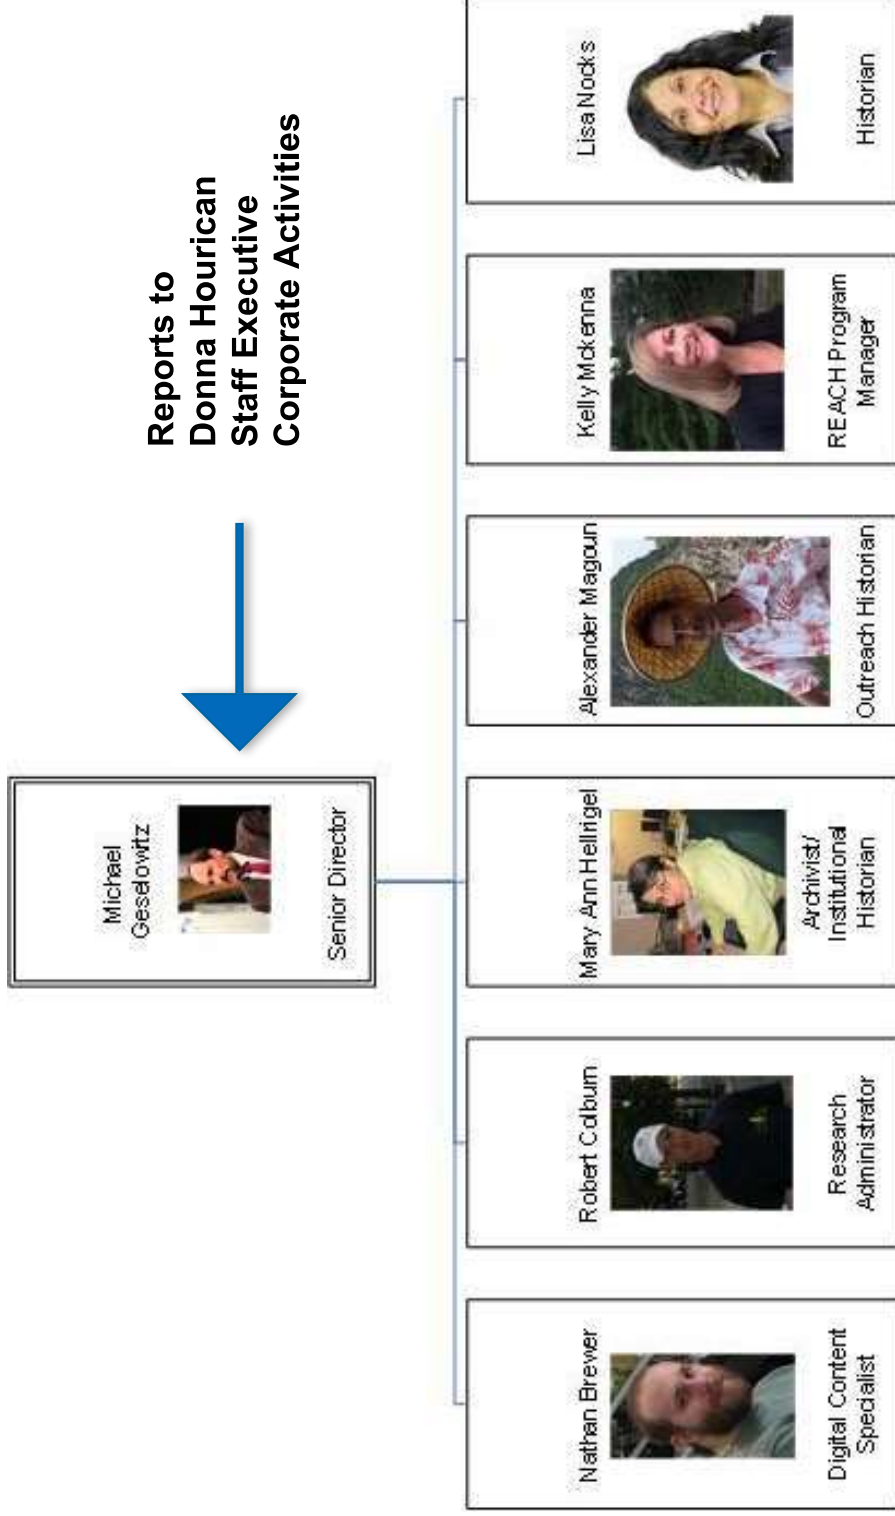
Reports to
Donna Hourican
Staff Executive
Corporate Activities

Michael Geselowitz

Senior Director

Nathan Brewer

Digital Content Specialist

Robert Colburn

Research Administrator

Mary Ann Hellrigel

Archivist/ Institutional Historian

Alexander Magoun

Outreach Historian

Kelly Mckenna

REACH Program Manager

Lisa Nocks

Historian